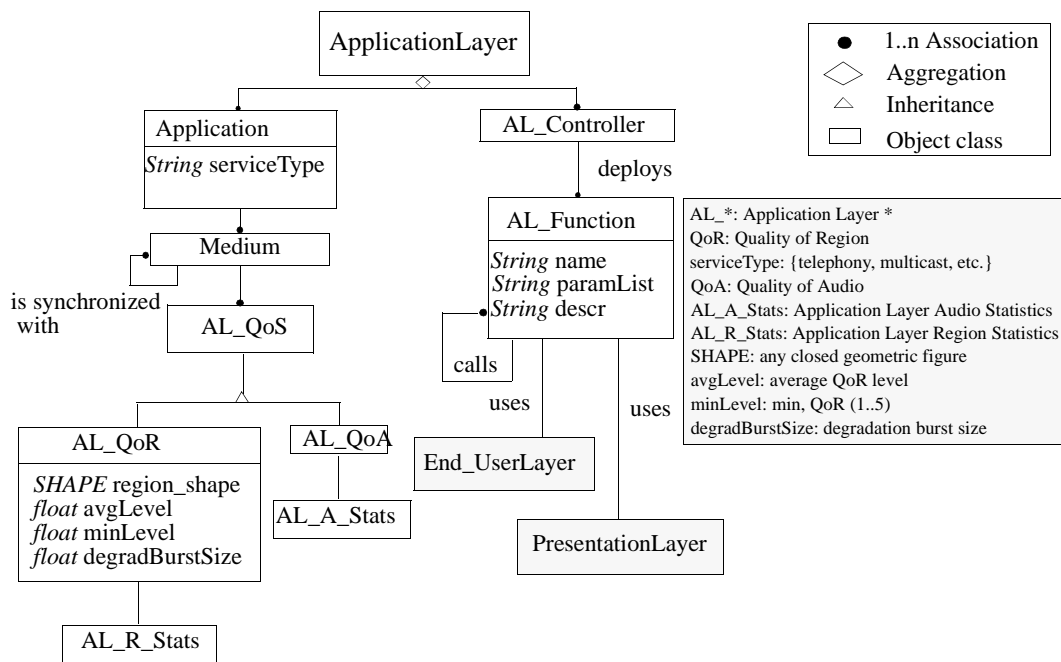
ApplicationLayer

1..n Association
Aggregation
Inheritance
Object class

Application
*String* serviceType

AL_Controller

deploys

Medium

is synchronized with

AL_QoS

AL_Function
*String* name
*String* paramList
*String* descr

calls

AL_*: Application Layer *
QoR: Quality of Region
serviceType: {telephony, multicast, etc.}
QoA: Quality of Audio
AL_A_Stats: Application Layer Audio Statistics
AL_R_Stats: Application Layer Region Statistics
SHAPE: any closed geometric figure
avgLevel: average QoR level
minLevel: min, QoR (1..5)
degradBurstSize: degradation burst size

uses

uses

AL_QoR
*SHAPE* region_shape
*float* avgLevel
*float* minLevel
*float* degradBurstSize

AL_QoA

AL_A_Stats

End_UserLayer

PresentationLayer

AL_R_Stats